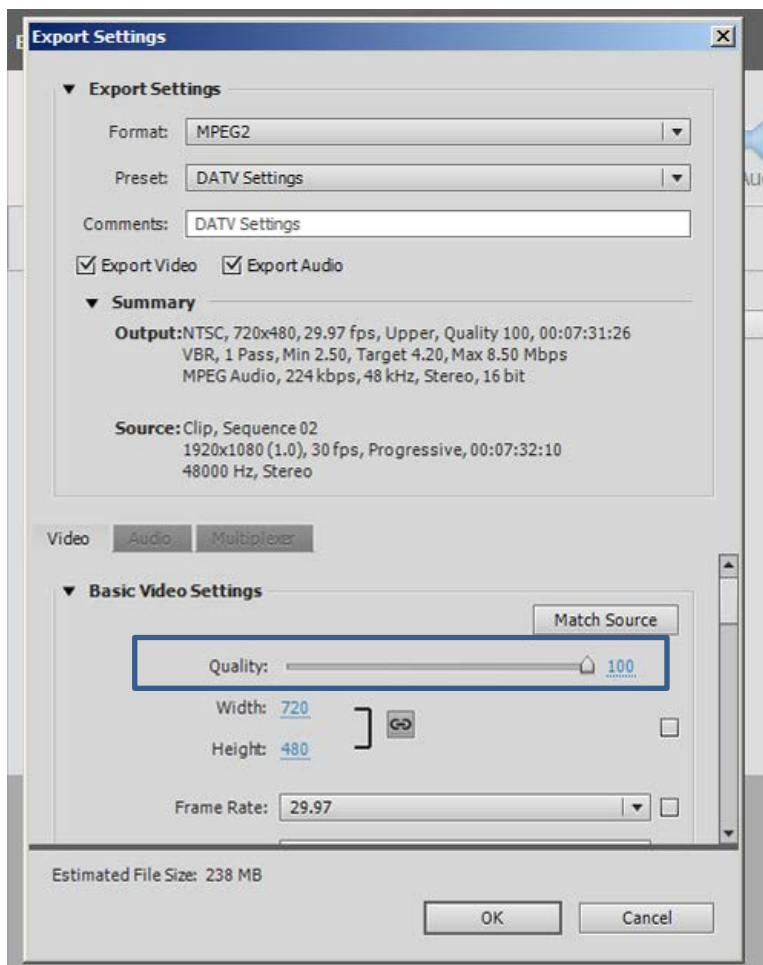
Export Settings

Export Settings

Format: MPEG2

Preset: DATV Settings

Comments: DATV Settings

Export Video Export Audio

Summary

Output: NTSC, 720x480, 29.97 fps, Upper, Quality 100, 00:07:31:26
VBR, 1 Pass, Min 2.50, Target 4.20, Max 8.50 Mbps
MPEG Audio, 224 kbps, 48 kHz, Stereo, 16 bit

Source: Clip, Sequence 02
1920x1080 (1.0), 30 fps, Progressive, 00:07:32:10
48000 Hz, Stereo

Video Audio Multiplexer

Basic Video Settings

Match Source

Quality: 100

Width: 720

Height: 480

Frame Rate: 29.97

Estimated File Size: 238 MB

OK Cancel